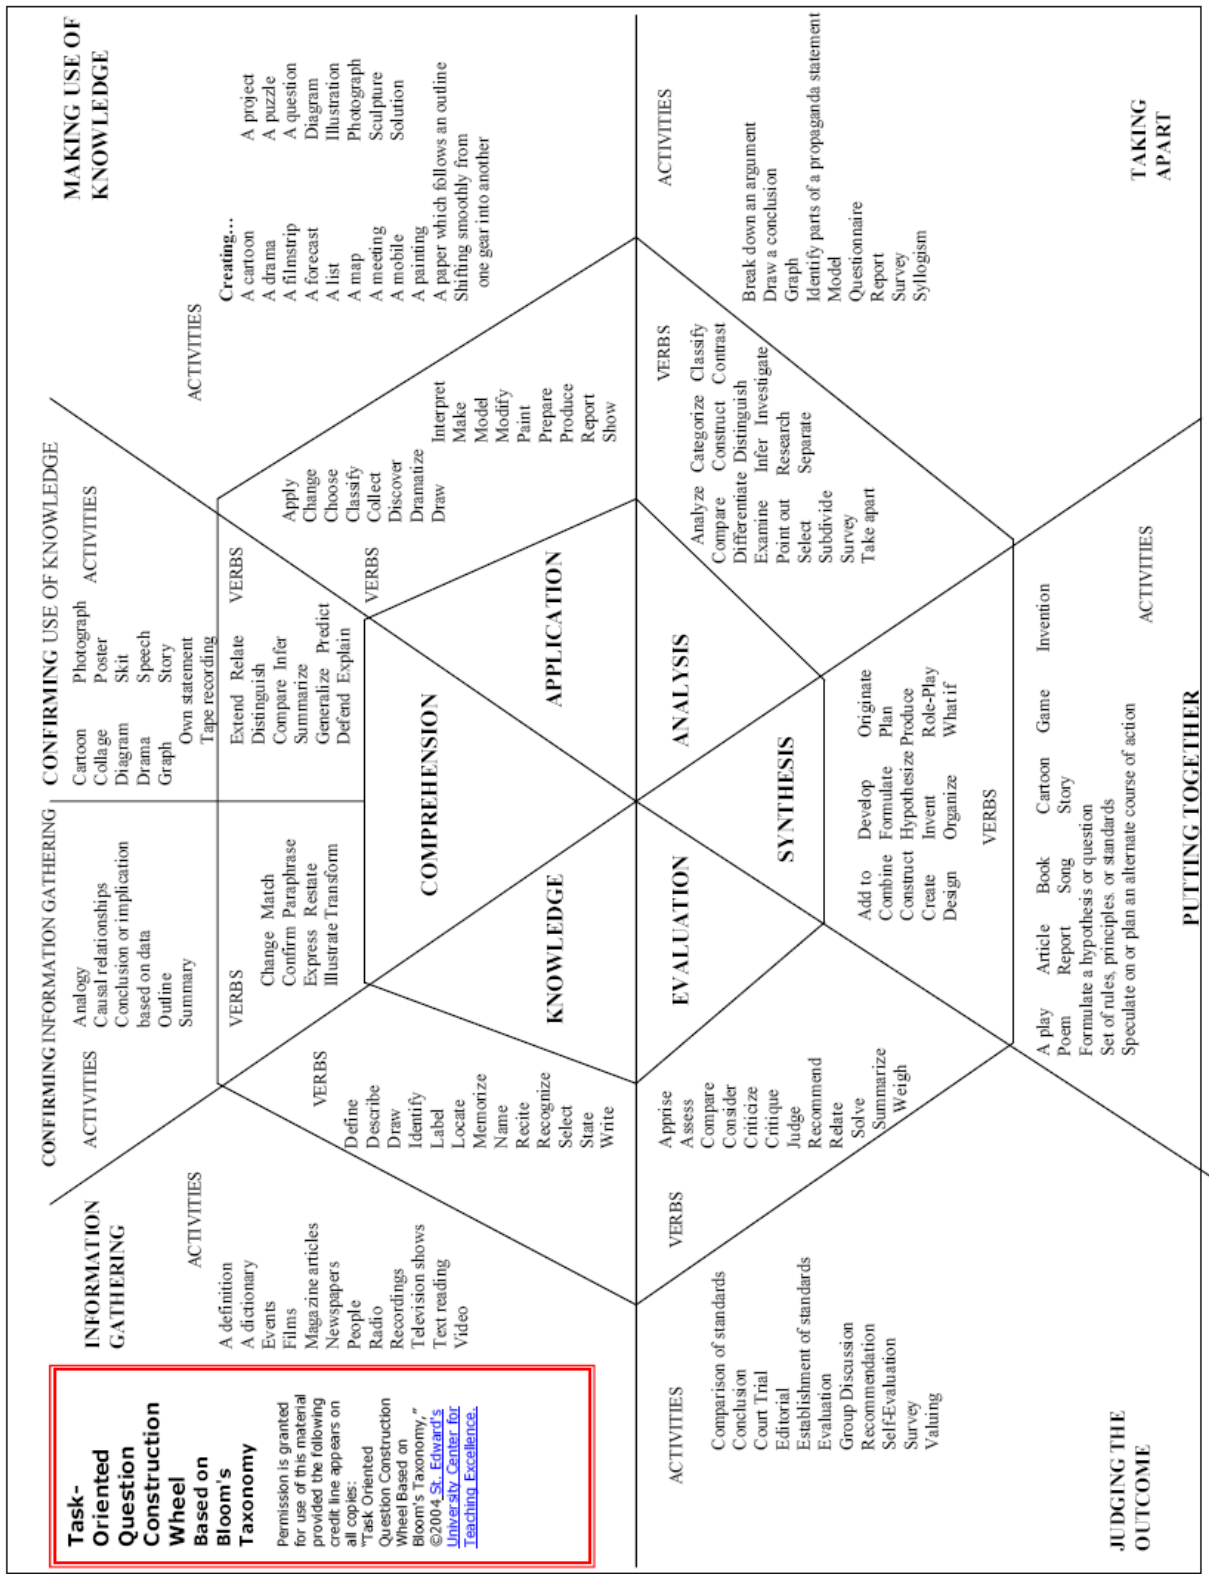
Task-Oriented Question Construction Wheel Based on Bloom's Taxonomy

Permission is granted for use of this material provided the following credit line appears on all copies: "Task Oriented Question Construction Wheel Based on Bloom's Taxonomy," ©2004 St. Edward's University Center for Teaching Excellence.

INFORMATION GATHERING

ACTIVITIES
A definition
A dictionary
Events
Films
Magazine articles
Newspapers
People
Radio
Recordings
Television shows
Text reading
Video

CONFIRMING INFORMATION GATHERING

ACTIVITIES
Analogy
Causal relationships
Conclusion or implication based on data
Outline
Summary

VERBS
Change Match
Confirm Paraphrase
Express Restate
Illustrate Transform

VERBS
Define
Describe
Draw
Identify
Label
Locate
Memorize
Name
Recite
Recognize
Select
State
Write

KNOWLEDGE

COMPREHENSION

CONFIRMING USE OF KNOWLEDGE

ACTIVITIES
Cartoon
Collage
Diagram
Drama
Graph
Photograph
Poster
Skit
Speech
Story
Own statement
Tape recording

VERBS
Extend Relate
Distinguish
Compare Infer
Summarize
Generalize Predict
Defend Explain

APPLICATION

VERBS
Apply
Change
Choose
Classify
Collect
Discover
Dramatize
Draw
Interpret
Make
Model
Modify
Paint
Prepare
Produce
Report
Show

MAKING USE OF KNOWLEDGE

ACTIVITIES
Creating…
A cartoon
A drama
A filmstrip
A forecast
A list
A map
A meeting
A mobile
A painting
A paper which follows an outline
Shifting smoothly from one gear into another
A project
A puzzle
A question
Diagram
Illustration
Photograph
Sculpture
Solution

ANALYSIS

VERBS
Analyze Categorize Classify
Compare Construct Contrast
Differentiate Distinguish
Examine Infer Investigate
Point out Research
Select Separate
Subdivide
Survey
Take apart

ACTIVITIES
Break down an argument
Draw a conclusion
Graph
Identify parts of a propaganda statement
Model
Questionnaire
Report
Survey
Syllogism

TAKING APART

SYNTHESIS

VERBS
Add to Develop Originate
Combine Formulate Plan
Construct Hypothesize Produce
Create Invent Role-Play
Design Organize What if

ACTIVITIES
A play Article Book Cartoon Game Invention
Poem Report Song Story
Formulate a hypothesis or question
Set of rules, principles, or standards
Speculate on or plan an alternate course of action

PUTTING TOGETHER

EVALUATION

VERBS
Apprise
Assess
Compare
Consider
Criticize
Critique
Judge
Recommend
Relate
Solve
Summarize
Weigh

ACTIVITIES
Comparison of standards
Conclusion
Court Trial
Editorial
Establishment of standards
Evaluation
Group Discussion
Recommendation
Self-Evaluation
Survey
Valuing

JUDGING THE OUTCOME